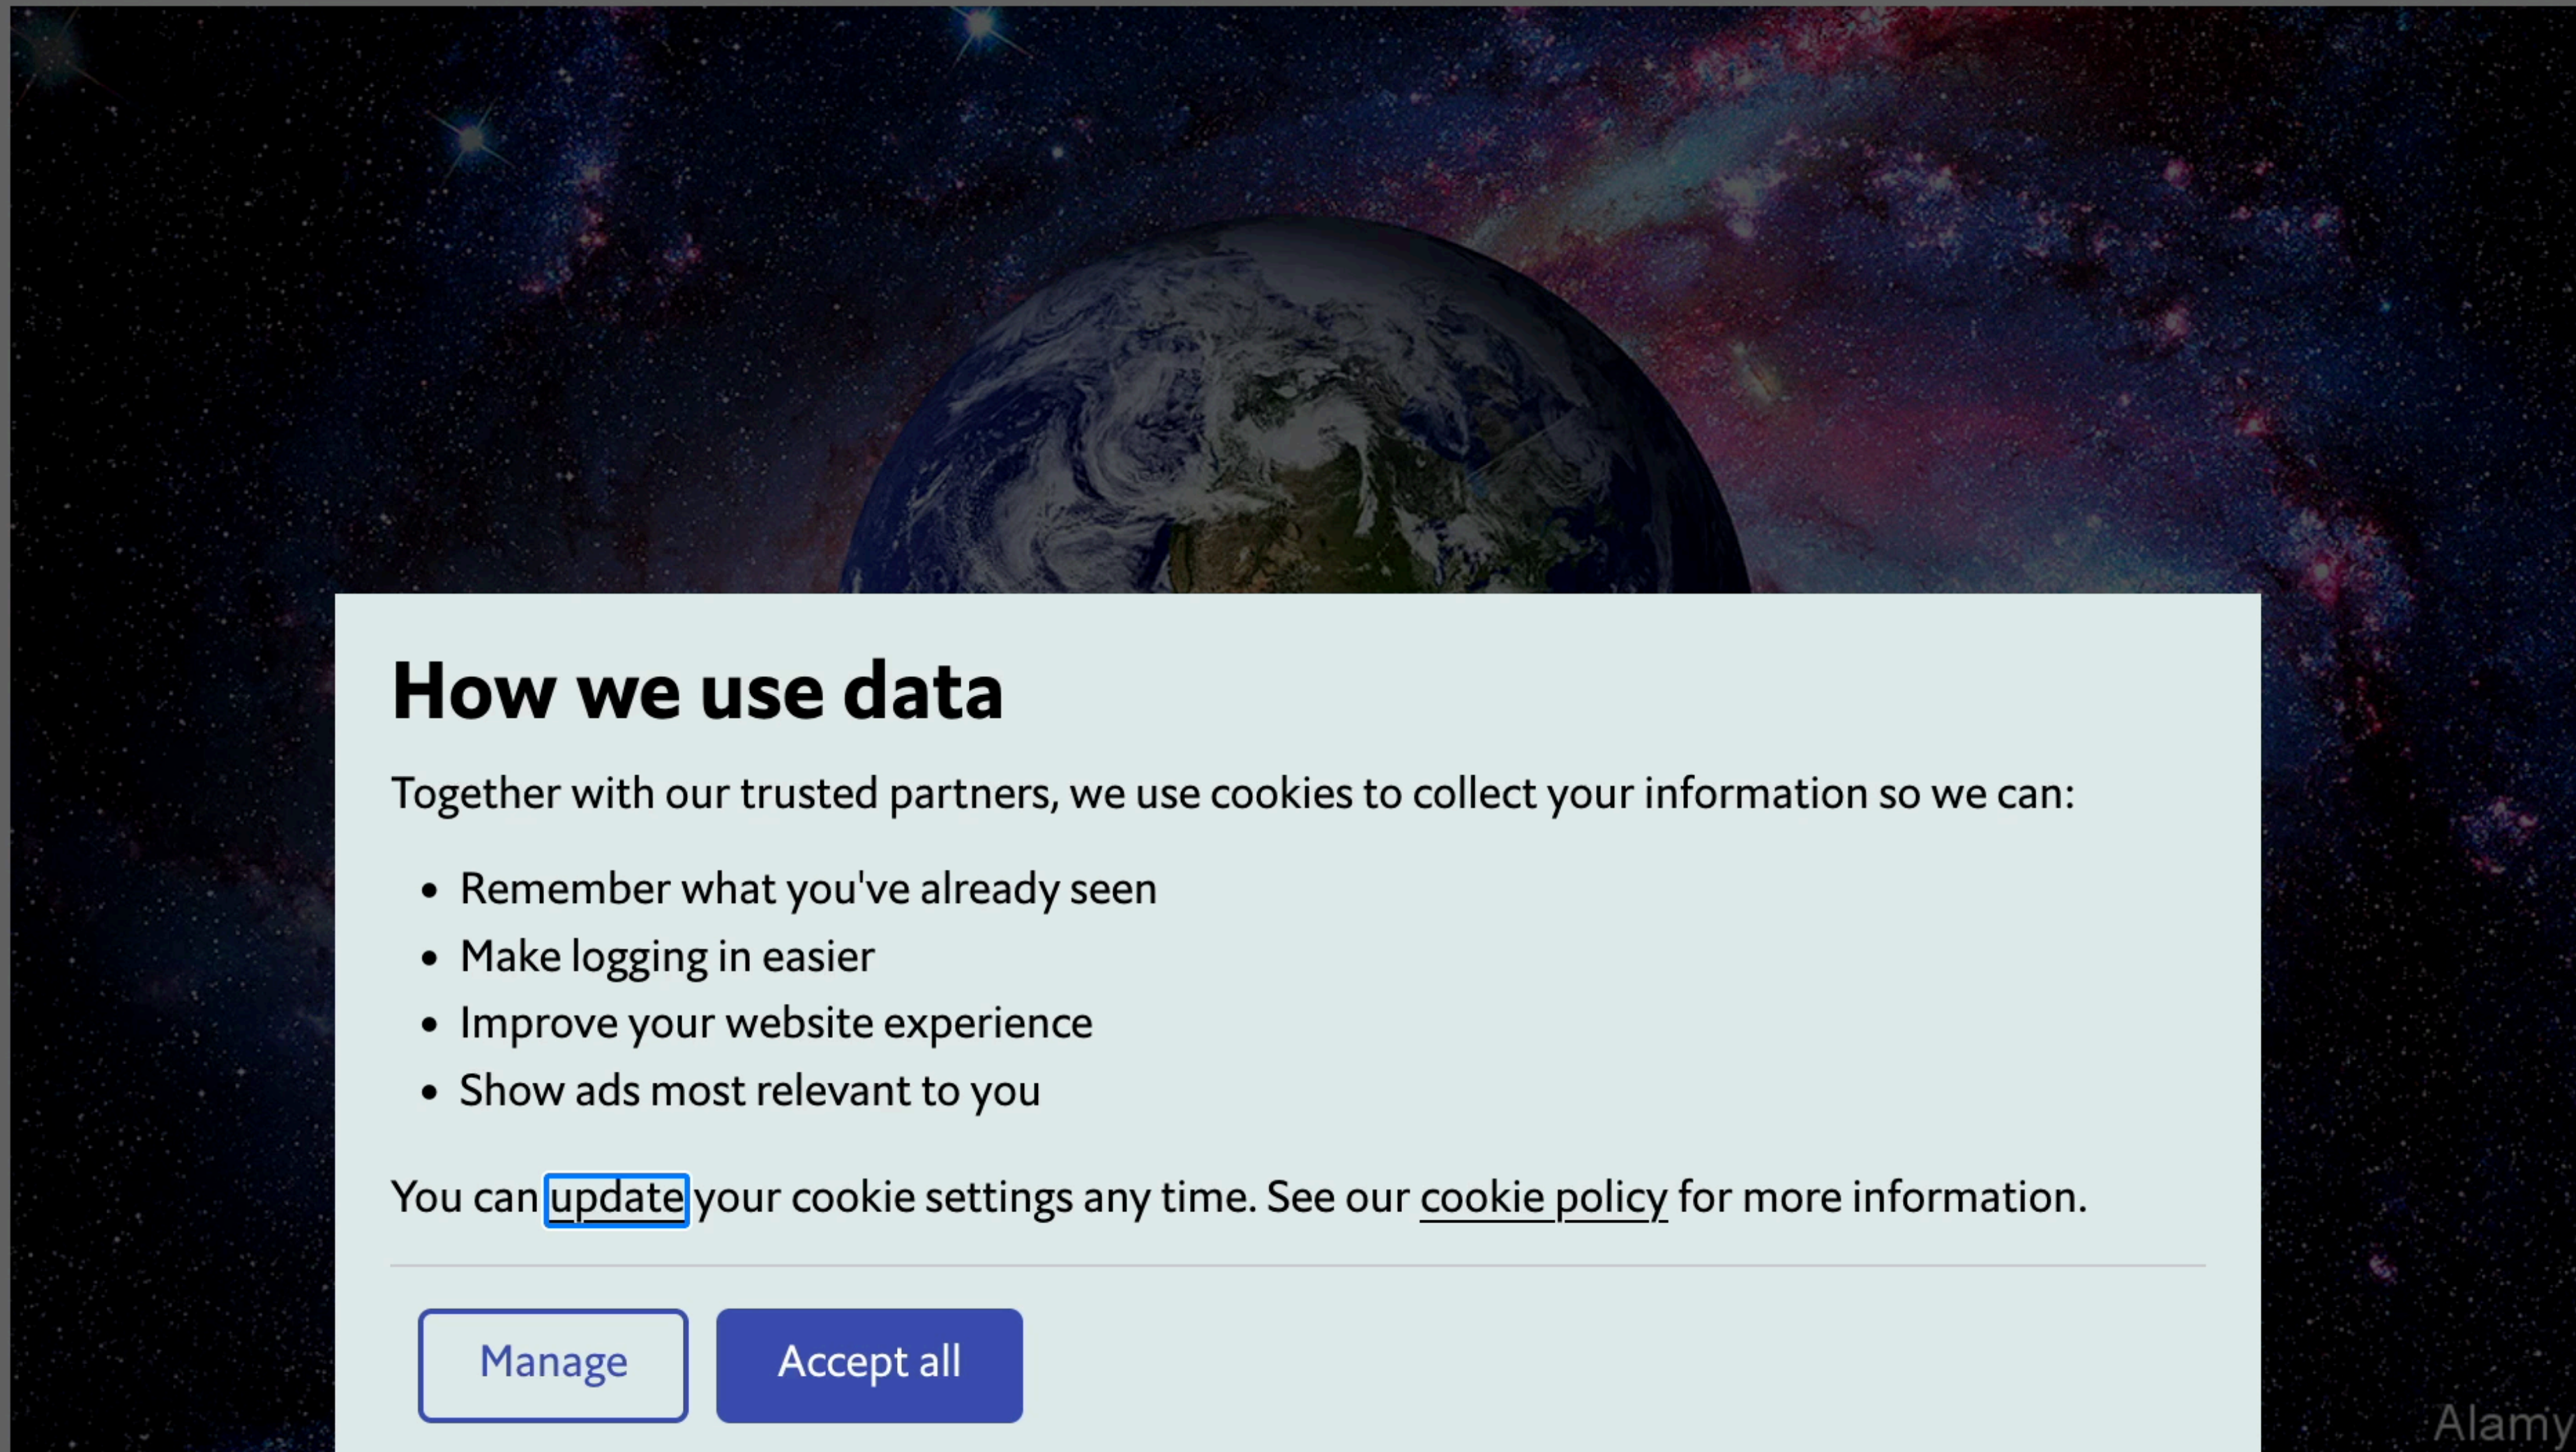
How we use data

Together with our trusted partners, we use cookies to collect your information so we can:

- Remember what you've already seen
- Make logging in easier
- Improve your website experience
- Show ads most relevant to you

You can update your cookie settings any time. See our cookie policy for more information.

Manage

Accept all

Alamy